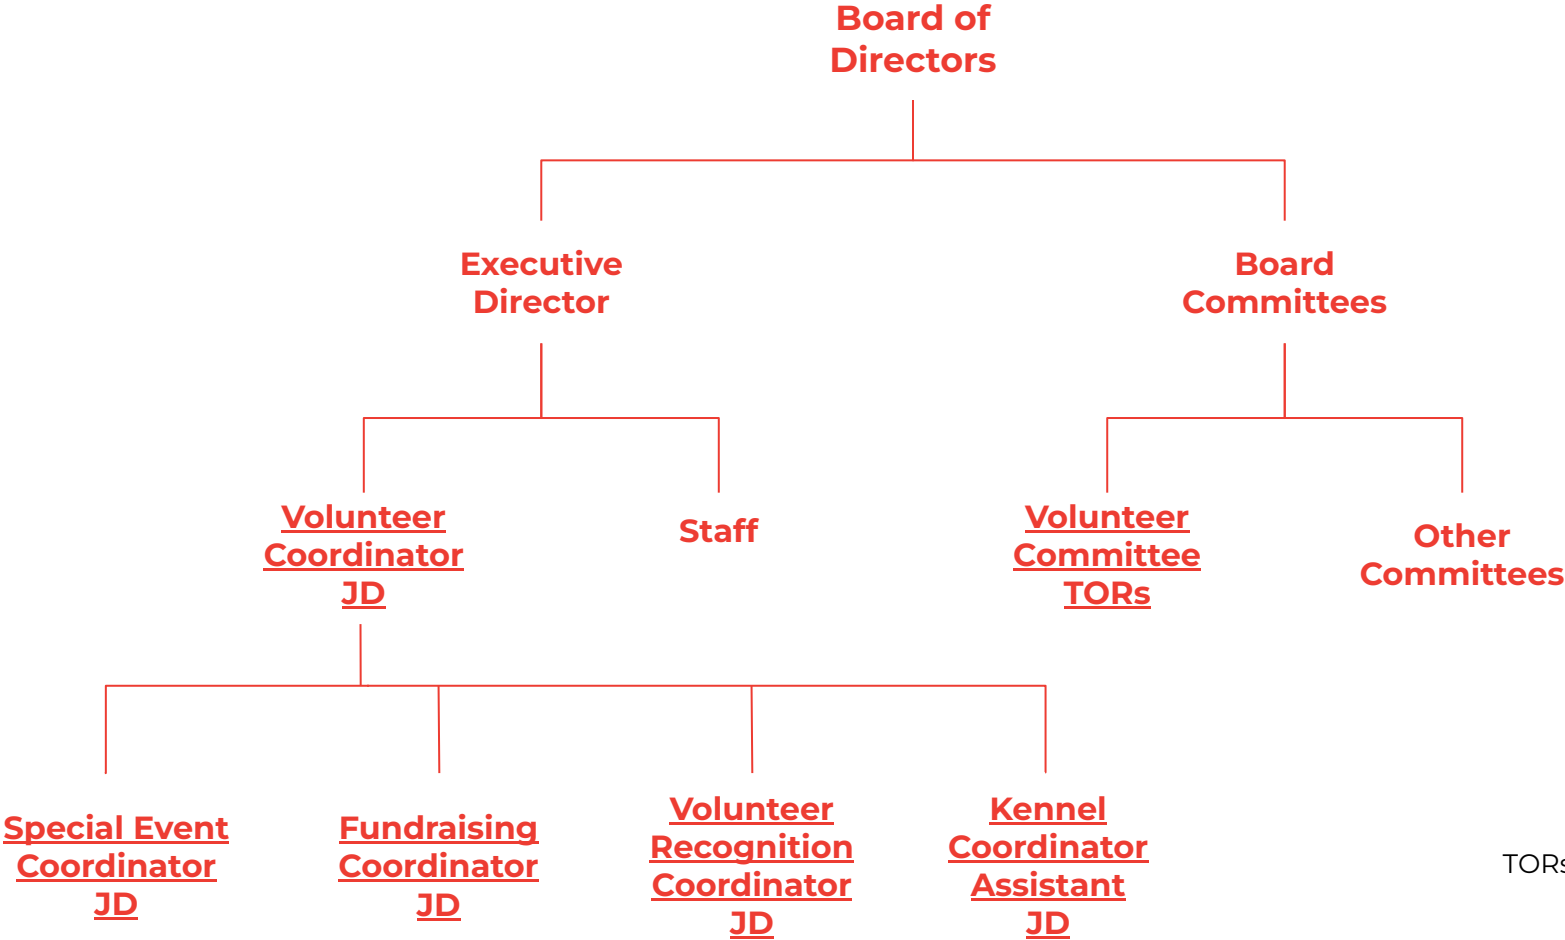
Board of Directors

Executive Director

Board Committees

Volunteer Coordinator JD

Staff

Volunteer Committee TORs

Other Committees

Special Event Coordinator JD

Fundraising Coordinator JD

Volunteer Recognition Coordinator JD

Kennel Coordinator Assistant JD

TORs